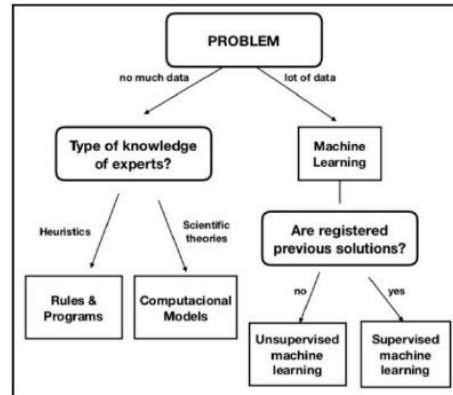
PROBLEM

no much data

lot of data

Type of knowledge of experts?

Machine Learning

Heuristics

Scientific theories

Are registered previous solutions?

no

yes

Rules & Programs

Computacional Models

Unsupervised machine learning

Supervised machine learning